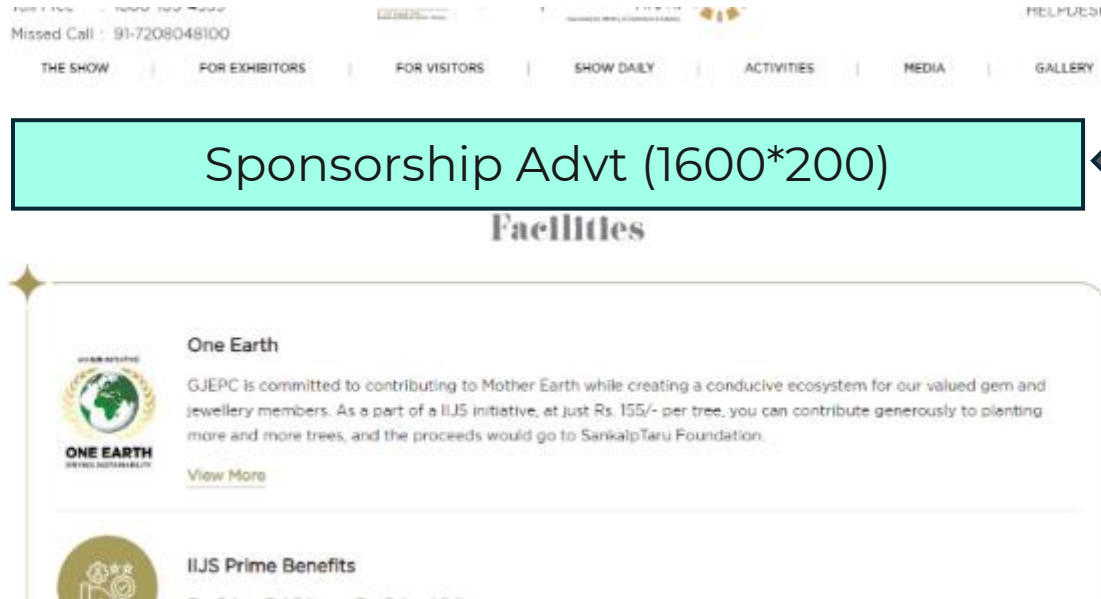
Toll Free : 1800 103 4353
Missed Call : 91-7208048100

HELPDESK

THE SHOW | FOR EXHIBITORS | FOR VISITORS | SHOW DAILY | ACTIVITIES | MEDIA | GALLERY

Sponsorship Advt (1600*200)

Facilities

ONE EARTH

One Earth

GJEPC is committed to contributing to Mother Earth while creating a conducive ecosystem for our valued gem and jewellery members. As a part of a IIJS initiative, at just Rs. 155/- per tree, you can contribute generously to planting more and more trees, and the proceeds would go to SankalpTaru Foundation.

View More

IIJS Prime Benefits